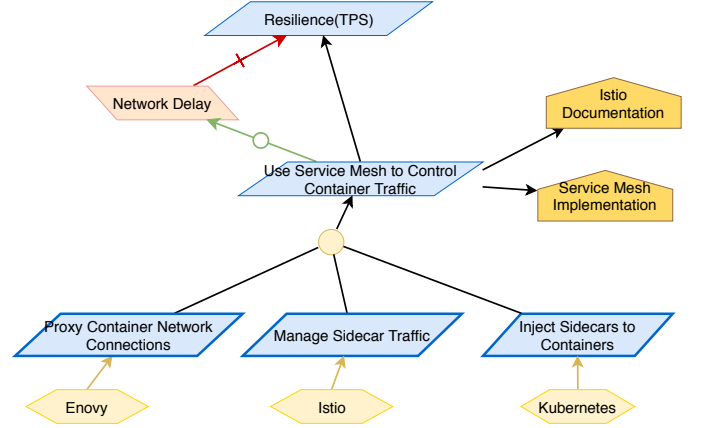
Resilience(TPS)

Network Delay

Istio Documentation

Use Service Mesh to Control Container Traffic

Service Mesh Implementation

Proxy Container Network Connections

Manage Sidecar Traffic

Inject Sidecars to Containers

Enovy

Istio

Kubernetes